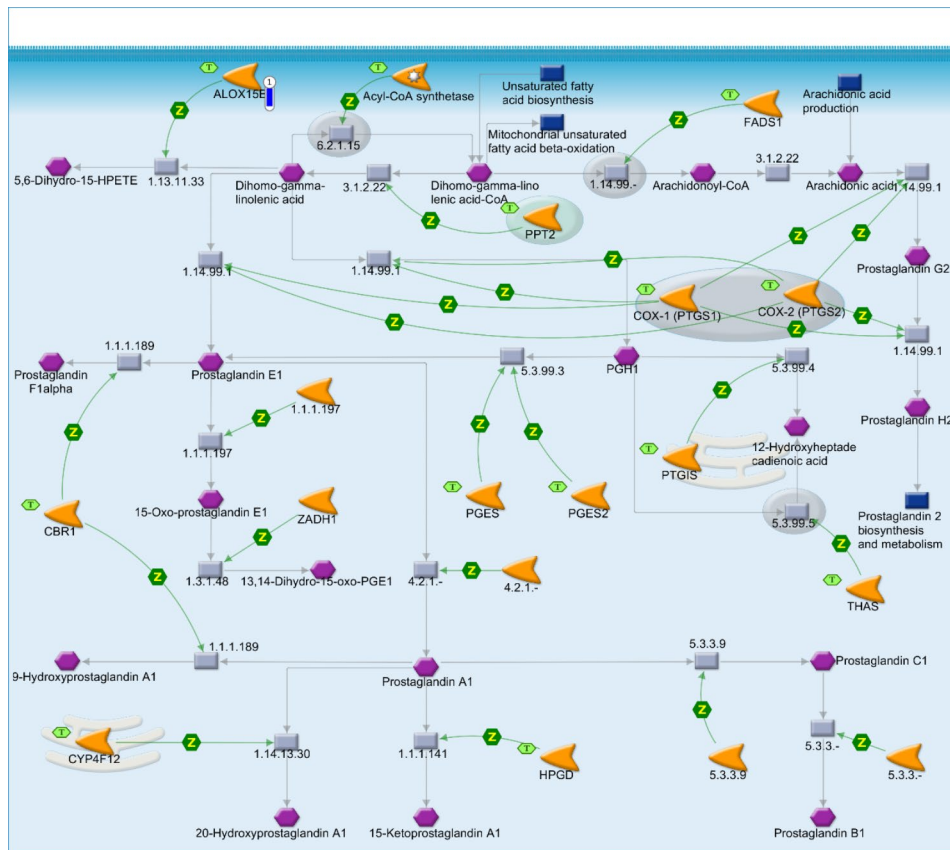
T
ALOX15B
1
T
Acyl-CoA synthetase
Unsaturated fatty acid biosynthesis
Arachidonic acid production
Z
Z
6.2.1.15
Mitochondrial unsaturated fatty acid beta-oxidation
T
FADS1
Z
5,6-Dihydro-15-HPETE
1.13.11.33
Dihomo-gamma-linolenic acid
3.1.2.22
Dihomo-gamma-linolenic acid-CoA
1.14.99.-
Arachidonoyl-CoA
3.1.2.22
Arachidonic acid
1.14.99.1
T
Z
PPT2
Z
Z
1.14.99.1
1.14.99.1
Z
Prostaglandin G2
T
Z
COX-1 (PTGS1)
COX-2 (PTGS2)
Z
Z
1.14.99.1
1.1.1.189
Prostaglandin F1alpha
Prostaglandin E1
5.3.99.3
PGH1
5.3.99.4
1.1.1.197
Z
Prostaglandin H2
Z
1.1.1.197
Z
Z
Z
T
12-Hydroxyheptadecadienoic acid
PTGIS
15-Oxo-prostaglandin E1
ZADH1
T
T
T
T
PGES
PGES2
CBR1
Z
5.3.99.5
Prostaglandin 2 biosynthesis and metabolism
Z
1.3.1.48
13,14-Dihydro-15-oxo-PGE1
4.2.1.-
Z
4.2.1.-
T
THAS
1.1.1.189
5.3.3.9
9-Hydroxyprostaglandin A1
Prostaglandin A1
Prostaglandin C1
T
Z
Z
Z
T
1.14.13.30
1.1.1.141
5.3.3.-
Z
CYP4F12
HPGD
5.3.3.9
5.3.3.-
20-Hydroxyprostaglandin A1
15-Ketoprostaglandin A1
Prostaglandin B1